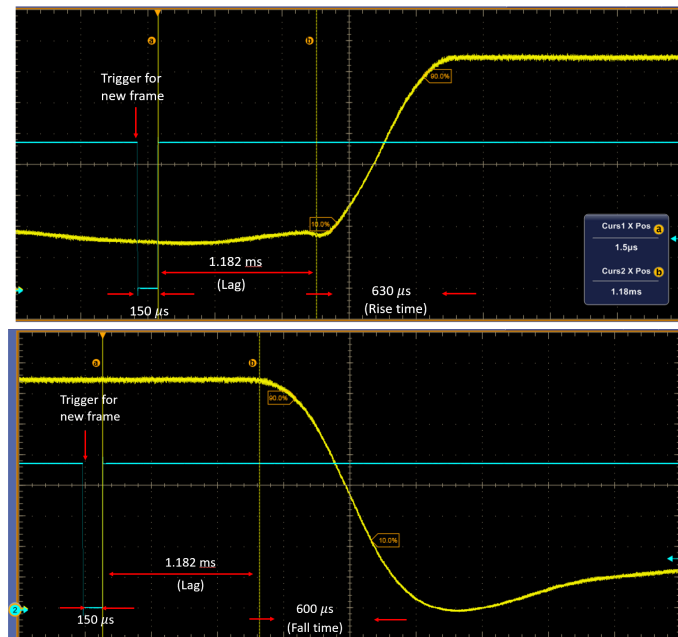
a
b
Trigger for new frame
90.0%
10.0%
1.182 ms
(Lag)
630 $\mu s$
(Rise time)
150 $\mu s$
Curs1 X Pos a
1.5µs
Curs2 X Pos b
1.18ms

a
b
Trigger for new frame
90.0%
10.0%
1.182 ms
(Lag)
600 $\mu s$
(Fall time)
150 $\mu s$
2